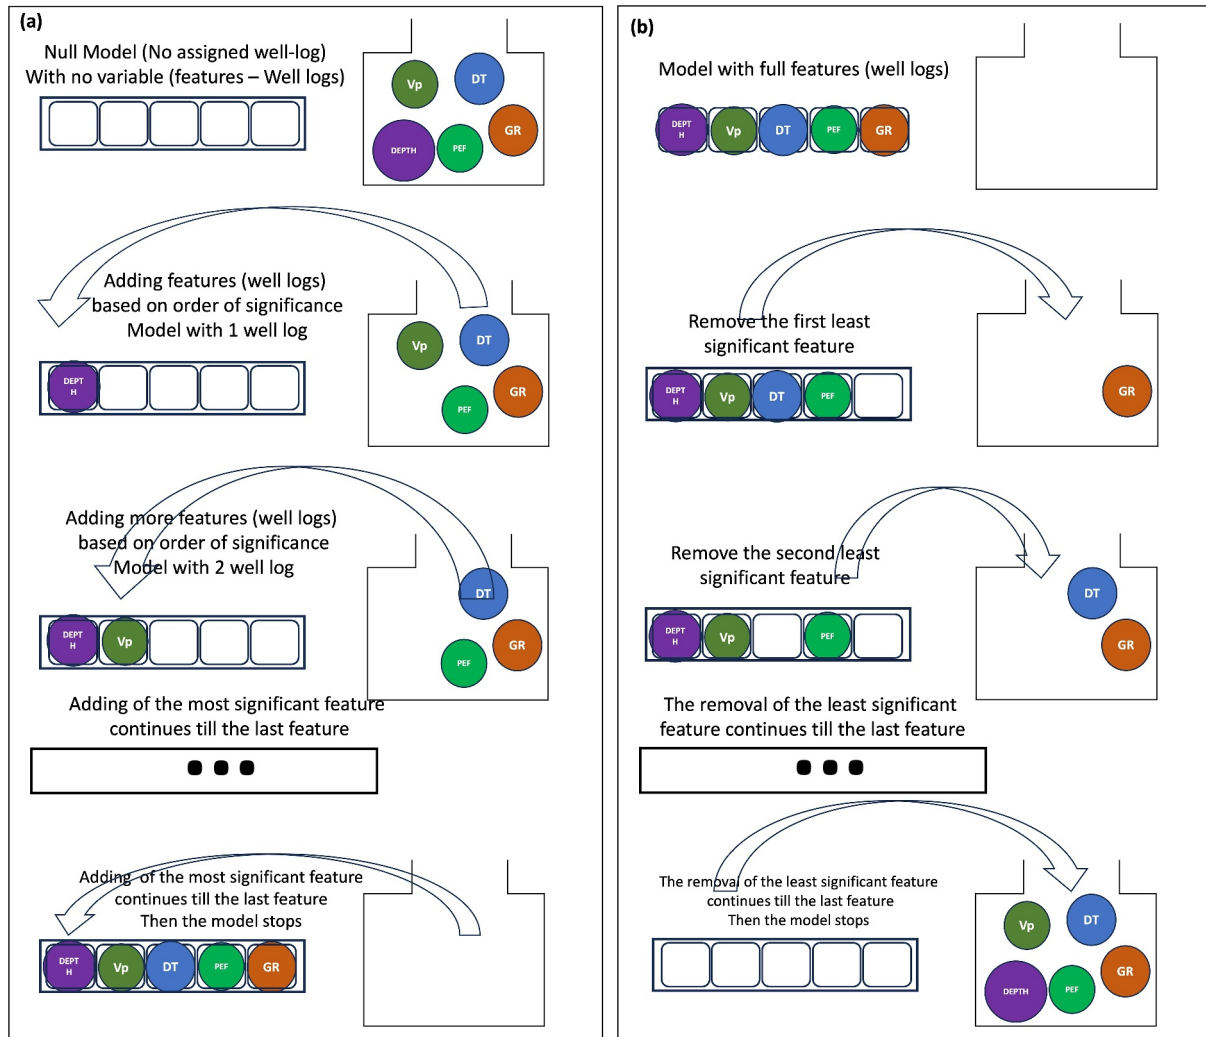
(a)

Null Model (No assigned well-log)
With no variable (features – Well logs)

Vp DT DEPTH PEF GR

Adding features (well logs) based on order of significance
Model with 1 well log

DEPT H

Vp DT PEF GR

Adding more features (well logs) based on order of significance
Model with 2 well log

DEPT H Vp

DT PEF GR

Adding of the most significant feature continues till the last feature

Adding of the most significant feature continues till the last feature
Then the model stops

DEPT H Vp DT PEF GR

(b)

Model with full features (well logs)

DEPT H Vp DT PEF GR

Remove the first least significant feature

DEPT H Vp DT PEF

GR

Remove the second least significant feature

DEPT H Vp PEF

DT GR

The removal of the least significant feature continues till the last feature

The removal of the least significant feature continues till the last feature
Then the model stops

Vp DT DEPTH PEF GR